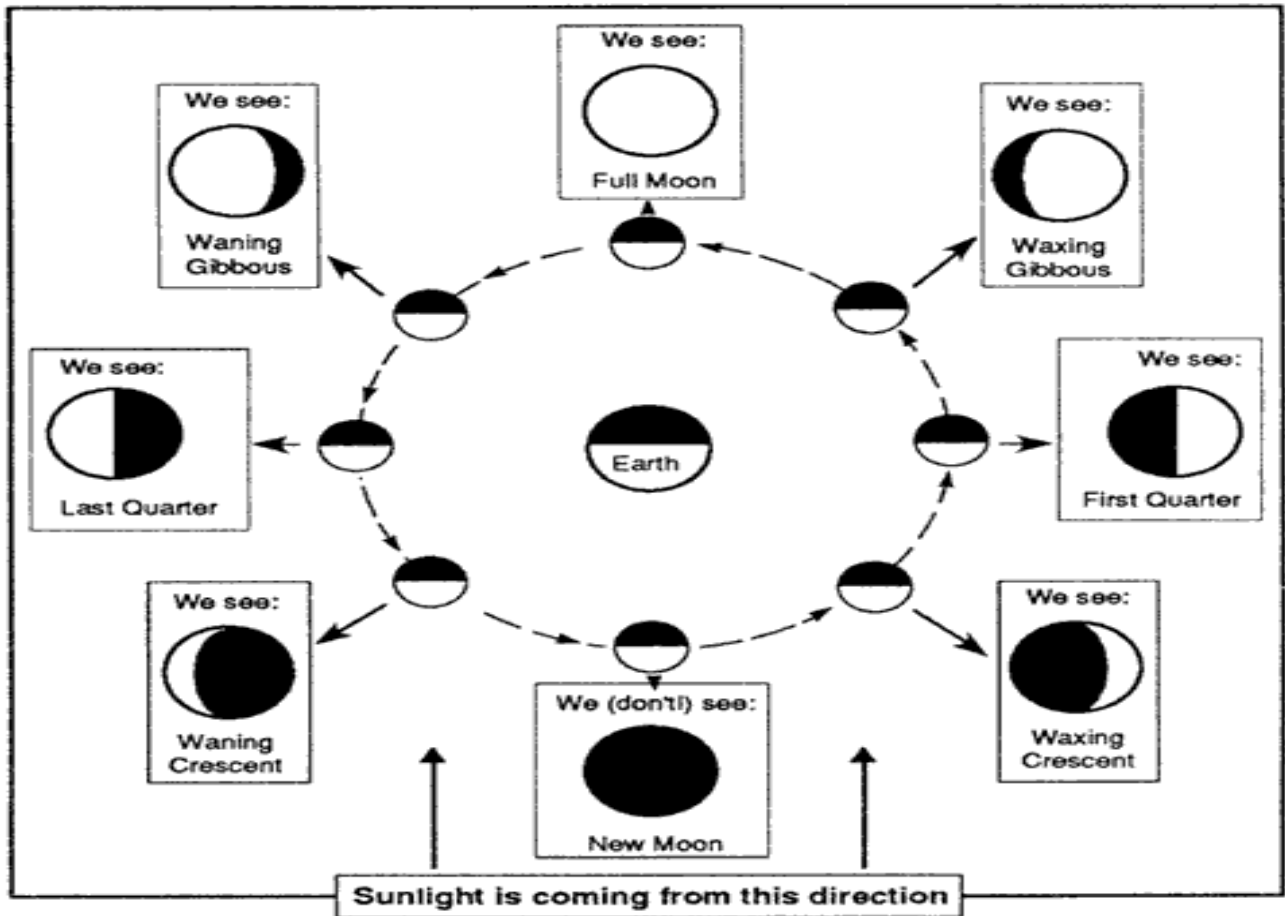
We see:
Full Moon

We see:
Waning Gibbous

We see:
Waxing Gibbous

We see:
Last Quarter

Earth

We see:
First Quarter

We see:
Waning Crescent

We (don't!) see:
New Moon

We see:
Waxing Crescent

Sunlight is coming from this direction